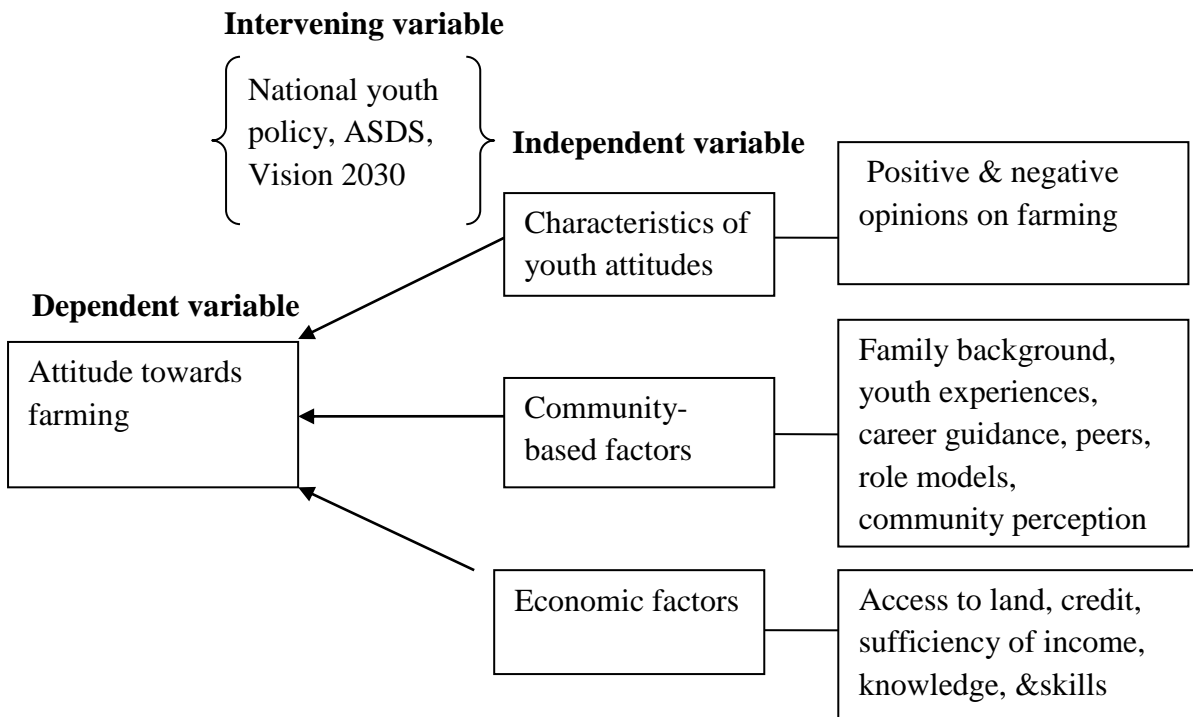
**Intervening variable**

National youth policy, ASDS, Vision 2030

**Independent variable**

Characteristics of youth attitudes

Positive & negative opinions on farming

**Dependent variable**

Attitude towards farming

Community-based factors

Family background, youth experiences, career guidance, peers, role models, community perception

Economic factors

Access to land, credit, sufficiency of income, knowledge, &skills